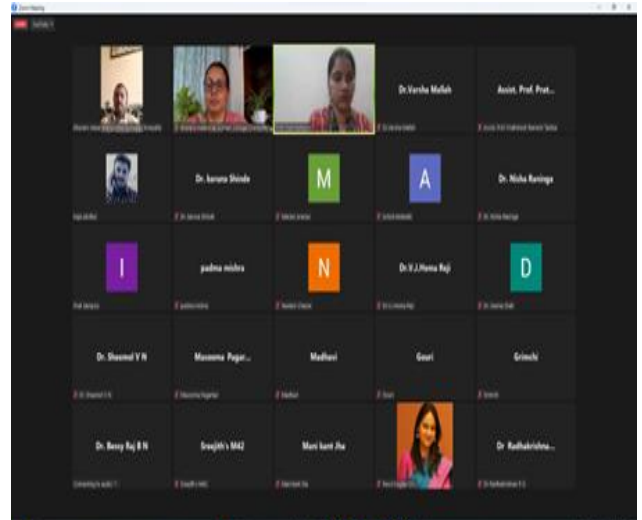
Zoom Meeting

Dr.Varsha Mallah

Assist. Prof. Prat...

Dr. karuna Shinde

M

A

Dr. Nisha Raninga

I

padma mishra

N

Dr.V.J.Hema Raji

D

Dr. Shoemol V N

Masooma Pagar...

Madhavi

Gouri

Grimchi

Dr. Bessy Raj B N

Sreejith's M42

Mani kant Jha

Dr Radhakrishna...